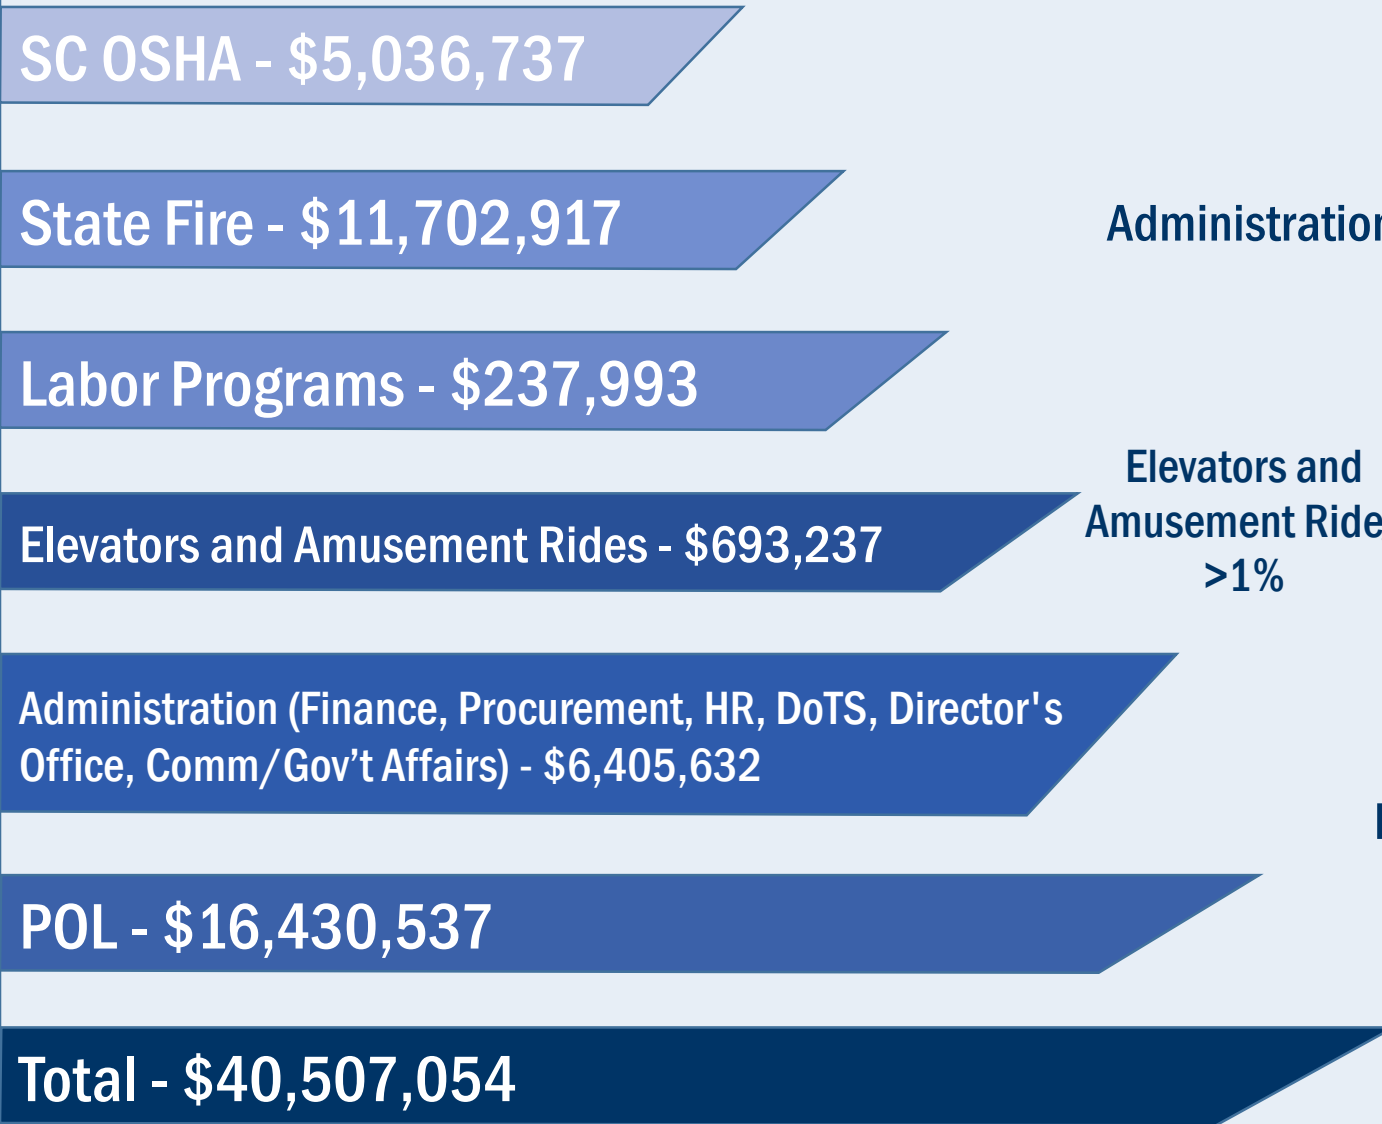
SC OSHA - \$5,036,737

State Fire - \$11,702,917

Labor Programs - \$237,993

Elevators and Amusement Rides - \$693,237

Administration (Finance, Procurement, HR, DoTS, Director's Office, Comm/Gov't Affairs) - \$6,405,632

POL - \$16,430,537

Total - \$40,507,054

Administratio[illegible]

Elevators and Amusement Ride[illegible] >1%